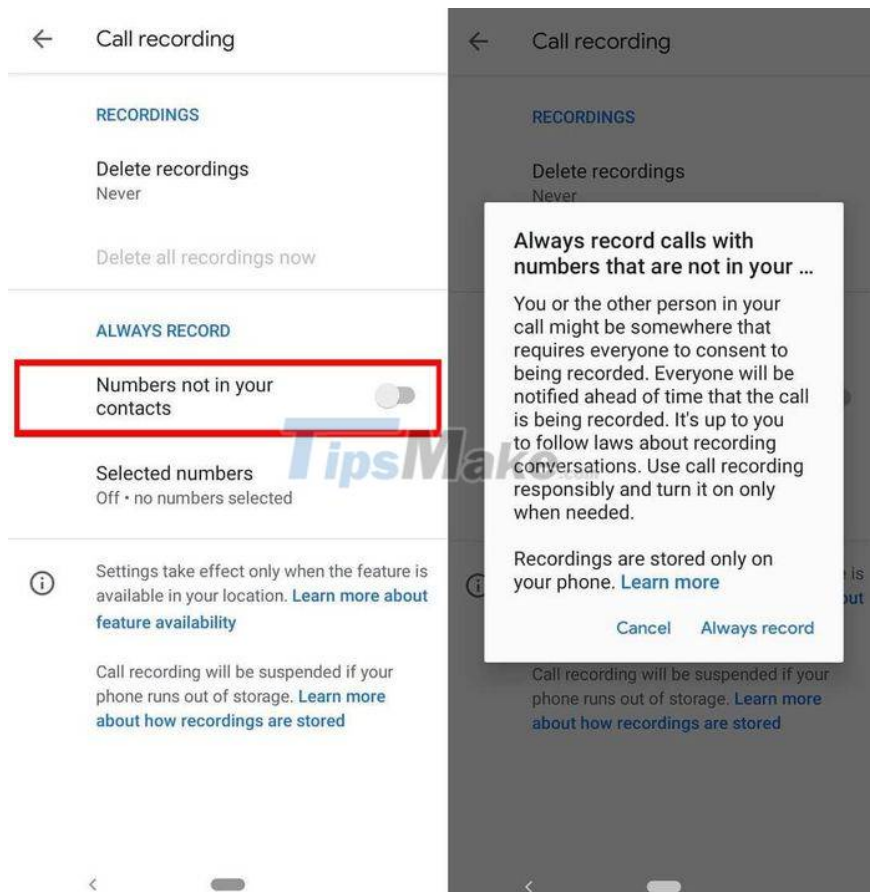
Call recording

RECORDINGS

Delete recordings
Never

Delete all recordings now

ALWAYS RECORD

Numbers not in your contacts

Selected numbers
Off • no numbers selected

Settings take effect only when the feature is available in your location. Learn more about feature availability

Call recording will be suspended if your phone runs out of storage. Learn more about how recordings are stored

TipsMake

Call recording

RECORDINGS

Delete recordings
Never

Always record calls with numbers that are not in your ...

You or the other person in your call might be somewhere that requires everyone to consent to being recorded. Everyone will be notified ahead of time that the call is being recorded. It's up to you to follow laws about recording conversations. Use call recording responsibly and turn it on only when needed.

Recordings are stored only on your phone. Learn more

Cancel Always record

is
ut

Call recording will be suspended if your phone runs out of storage. Learn more about how recordings are stored